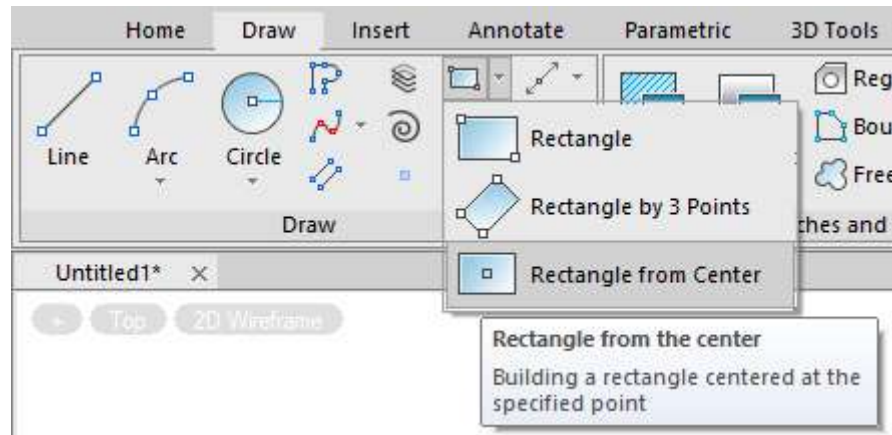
Home Draw Insert Annotate Parametric 3D Tools

Line Arc Circle

Reg
Bou
Free

Draw

ches and

Rectangle
Rectangle by 3 Points
Rectangle from Center

Untitled1* ×

- Top 2D Wireframe

Rectangle from the center
Building a rectangle centered at the specified point